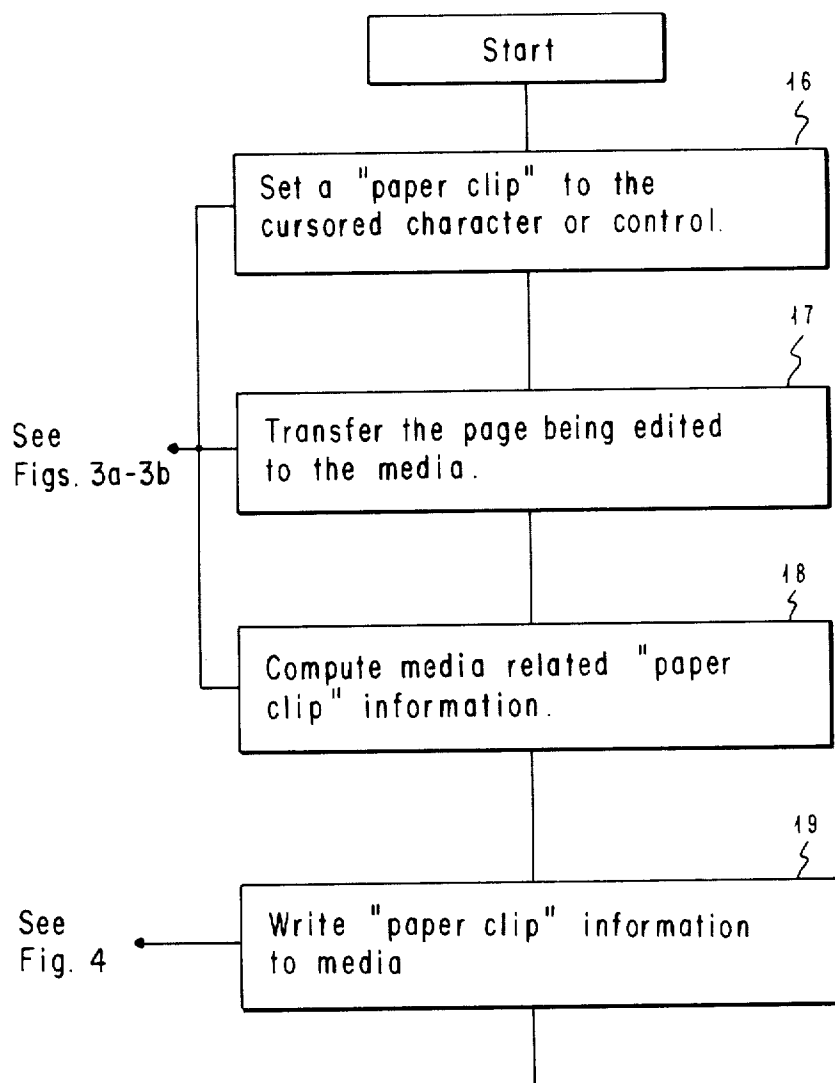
Start

16

Set a "paper clip" to the cursored character or control.

17

See Figs. 3a-3b

Transfer the page being edited to the media.

18

Compute media related "paper clip" information.

19

See Fig. 4

Write "paper clip" information to media